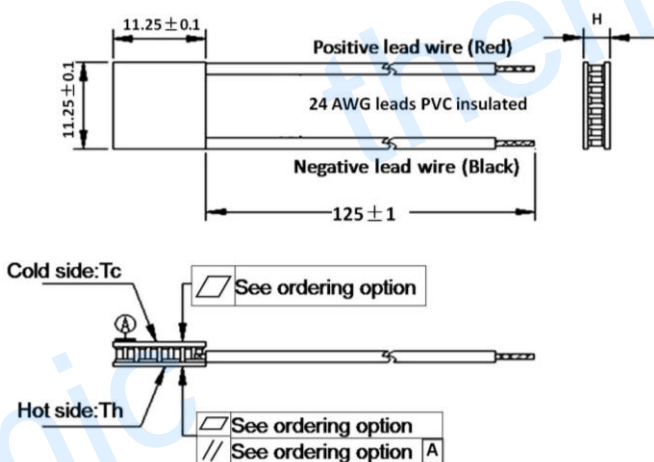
$11.25\pm0.1$

H

Positive lead wire (Red)

$11.25\pm0.1$

24 AWG leads PVC insulated

Negative lead wire (Black)

$125\pm1$

Cold side:Tc

See ordering option

A

Hot side:Th

See ordering option

// See ordering option A

thermonic